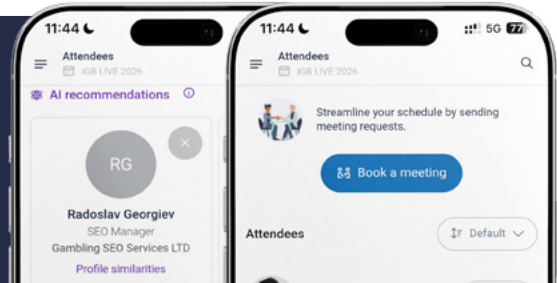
11:44
Attendees
iGB LIVE 2026
AI recommendations
RG
Radoslav Georgiev
SEO Manager
Gambling SEO Services LTD
Profile similarities

11:44
5G 77
Attendees
iGB LIVE 2026
Streamline your schedule by sending meeting requests.
Book a meeting
Attendees
Default